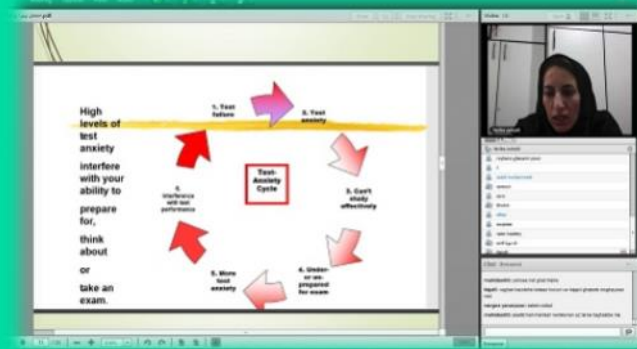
High levels of test anxiety

interfere with your ability to

prepare for,

think about

or

take an exam.

1. Test failure

2. Test anxiety

3. Can't study effectively

4. Under- or un- prepared for exam

5. More test anxiety

6. Interference with test performance

Test-Anxiety Cycle

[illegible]